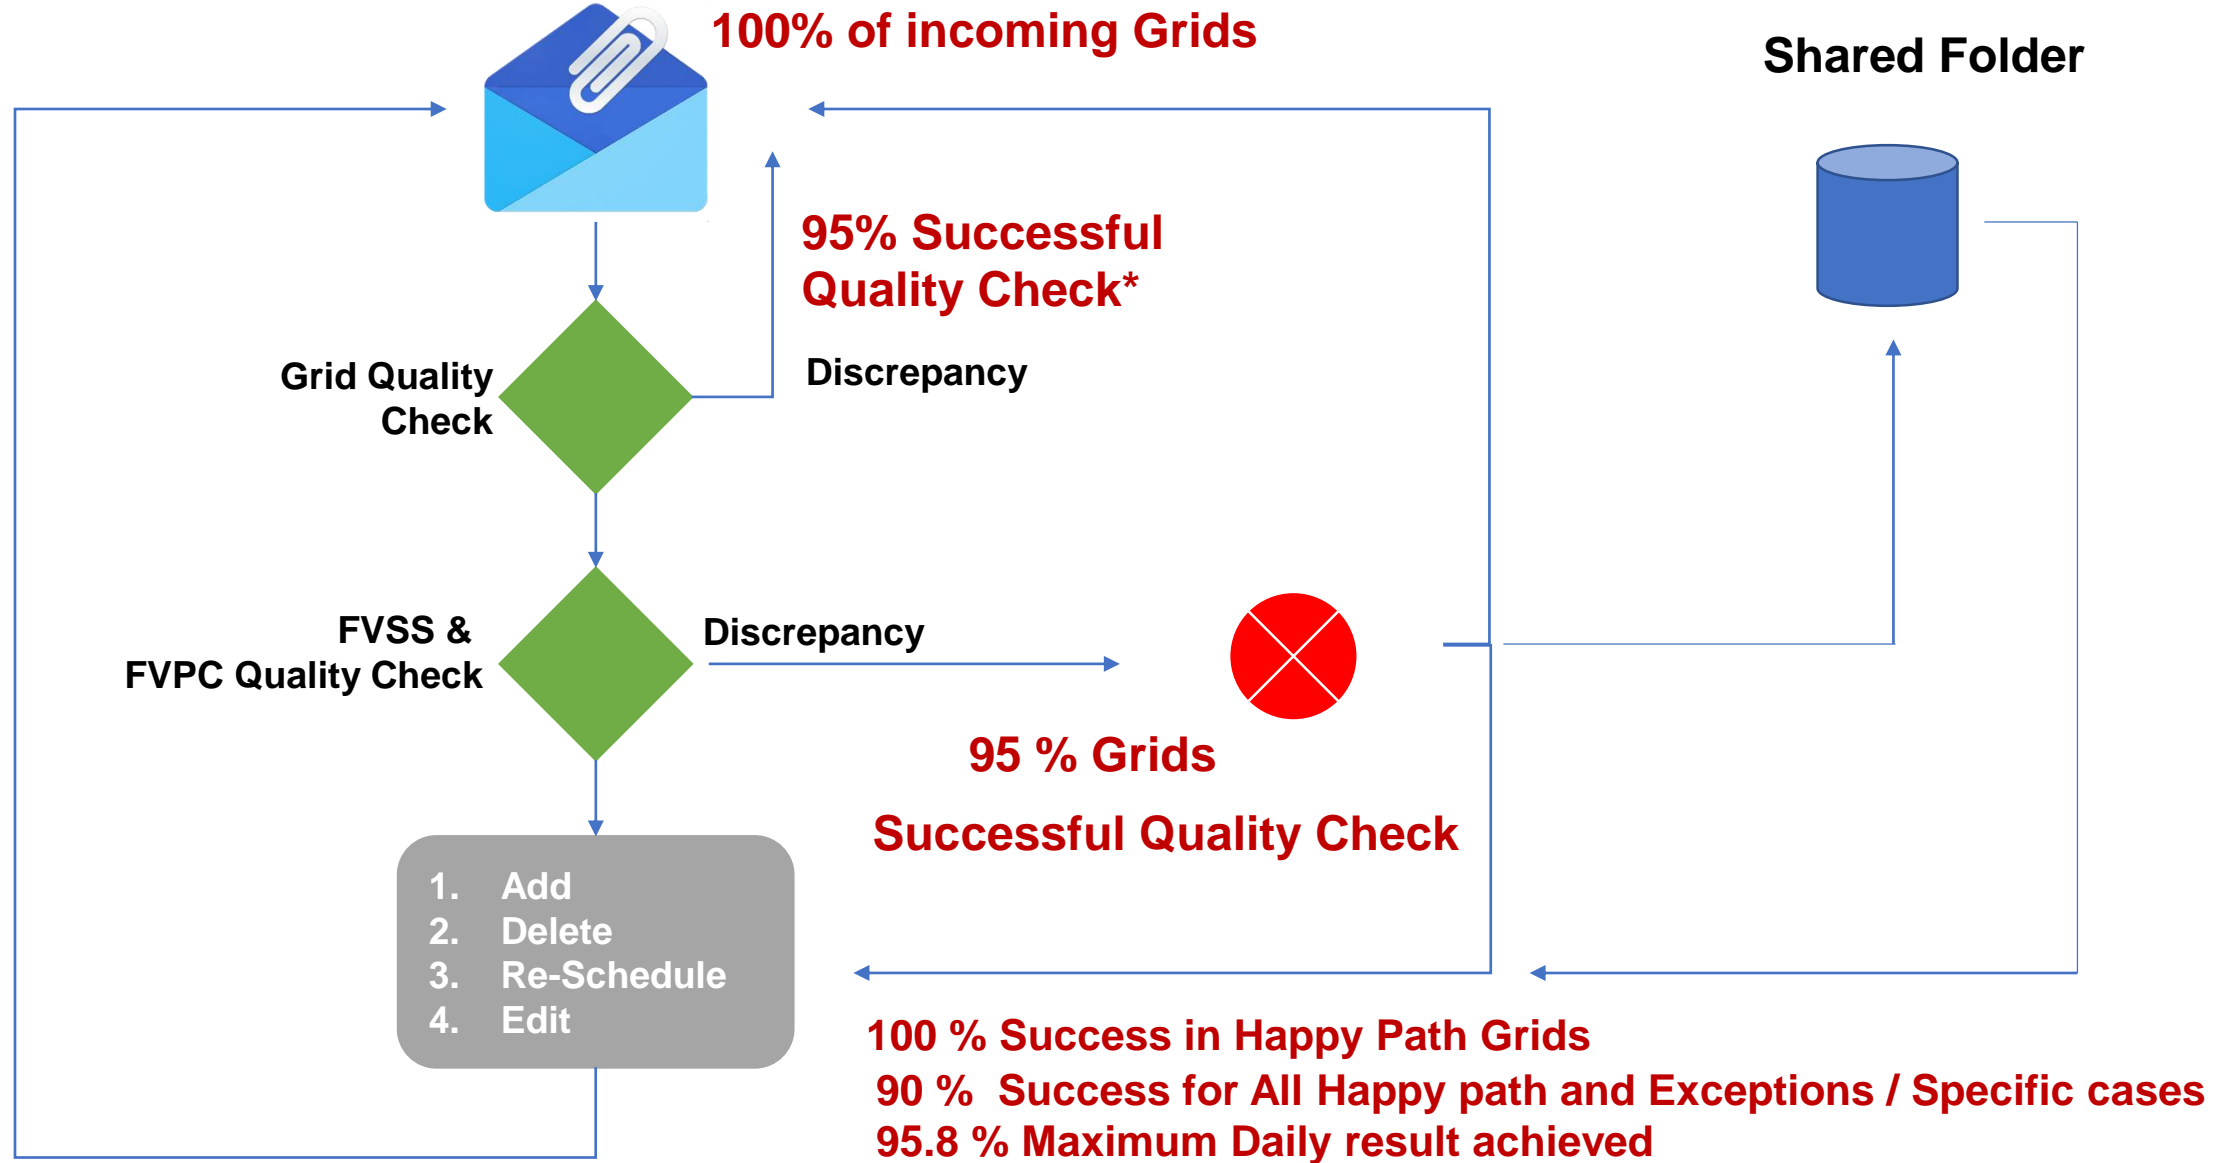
100% of incoming Grids

Shared Folder

95% Successful Quality Check*

Discrepancy

Grid Quality Check

FVSS & FVPC Quality Check

Discrepancy

95 % Grids

Successful Quality Check

1. Add
2. Delete
3. Re-Schedule
4. Edit

100 % Success in Happy Path Grids
90 % Success for All Happy path and Exceptions / Specific cases
95.8 % Maximum Daily result achieved